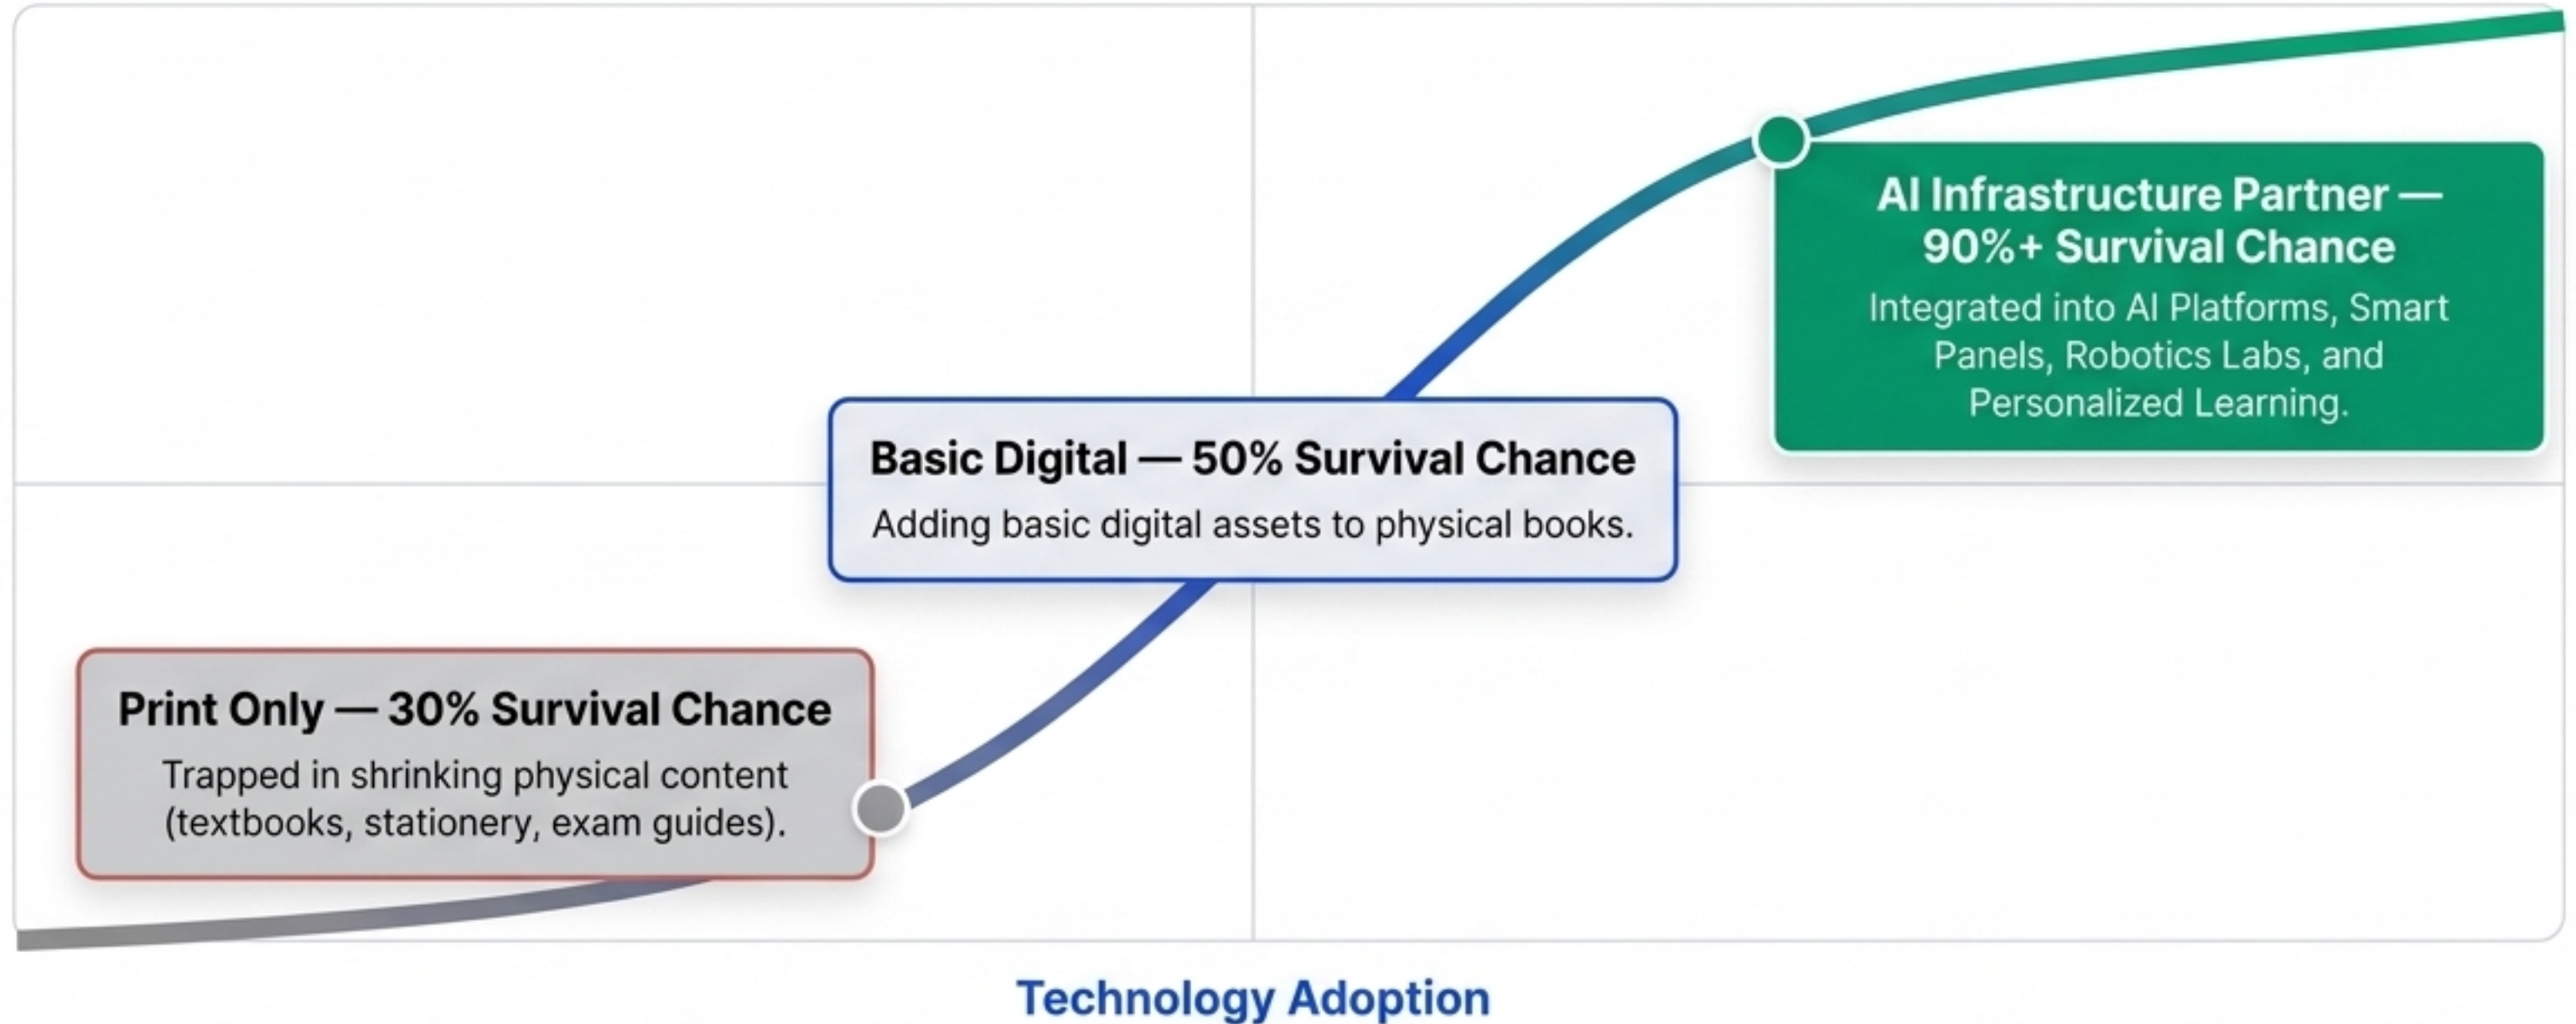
AI Infrastructure Partner — 90%+ Survival Chance

Integrated into AI Platforms, Smart Panels, Robotics Labs, and Personalized Learning.

Basic Digital — 50% Survival Chance

Adding basic digital assets to physical books.

Print Only — 30% Survival Chance

Trapped in shrinking physical content (textbooks, stationery, exam guides).

Technology Adoption